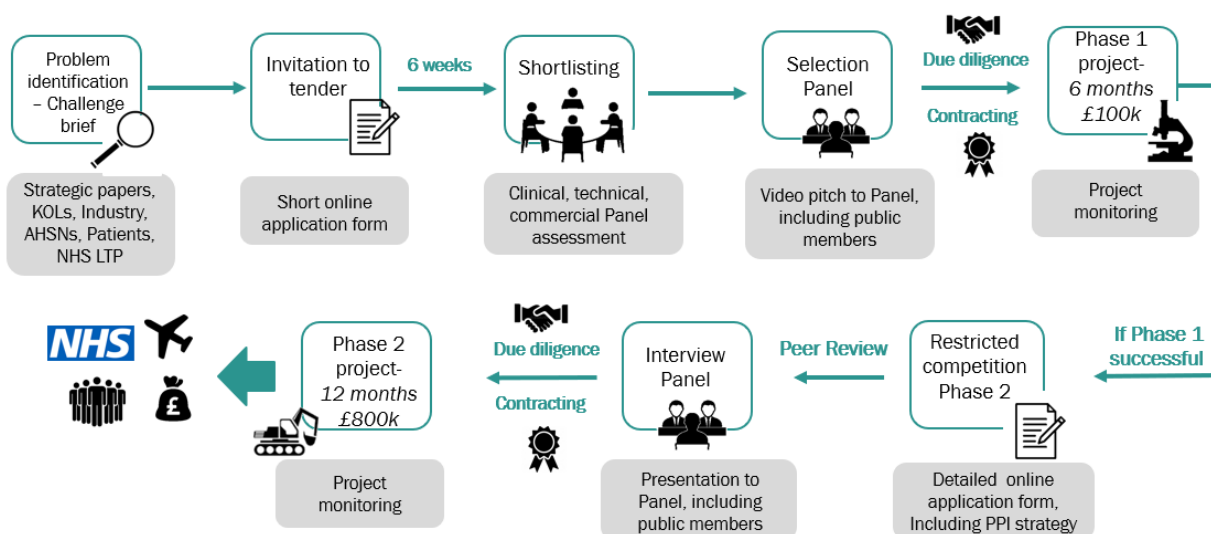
Problem identification – Challenge brief

Strategic papers, KOLs, Industry, AHSNs, Patients, NHS LTP

Invitation to tender

Short online application form

6 weeks

Shortlisting

Clinical, technical, commercial Panel assessment

Selection Panel

Video pitch to Panel, including public members

Due diligence

Contracting

Phase 1 project- 6 months £100k

Project monitoring

If Phase 1 successful

Restricted competition Phase 2

Detailed online application form, Including PPI strategy

Peer Review

Interview Panel

Presentation to Panel, including public members

Due diligence

Contracting

Phase 2 project- 12 months £800k

Project monitoring

NHS